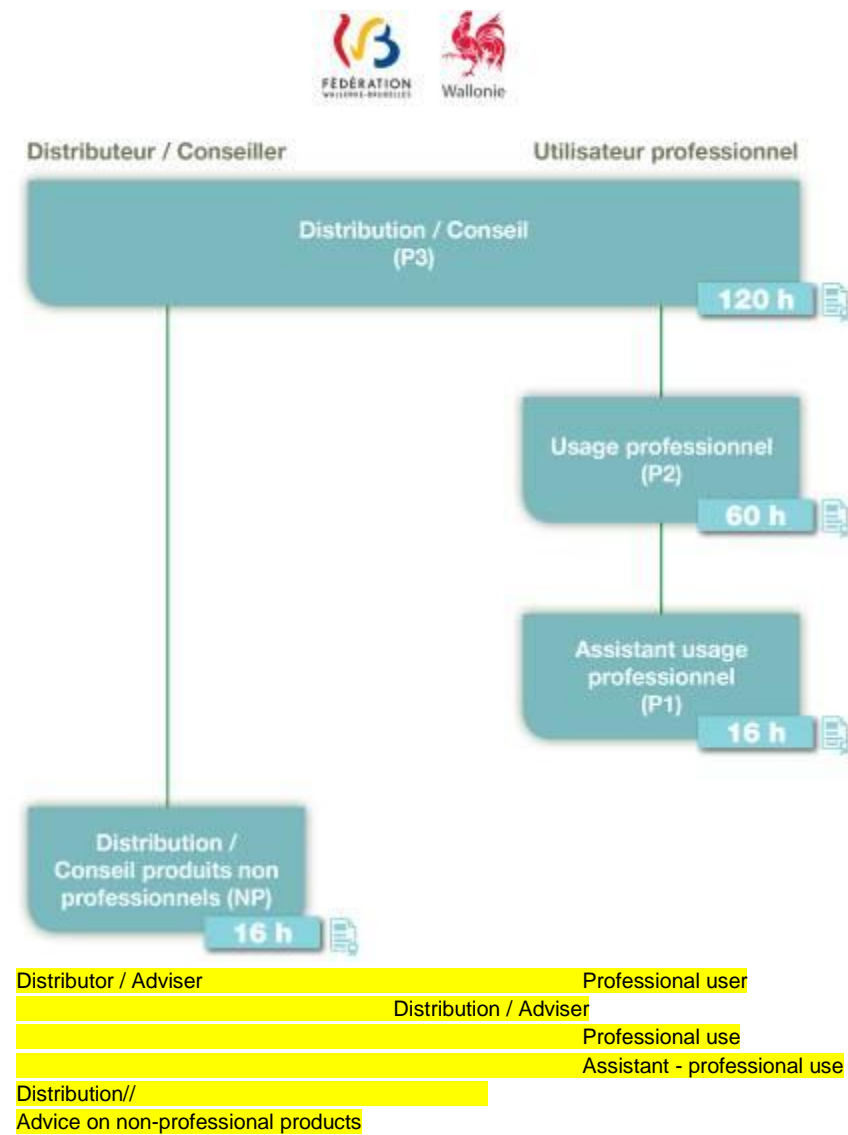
FÉDÉRATION WALLONIE-BRUXELLES

Wallonie

Distributeur / Conseiller

Utilisateur professionnel

Distribution / Conseil (P3)

120 h

Usage professionnel (P2)

60 h

Assistant usage professionnel (P1)

16 h

Distribution / Conseil produits non professionnels (NP)

16 h

Distributor / Adviser

Professional user

Distribution / Adviser

Professional use

Assistant - professional use

Distribution//

Advice on non-professional products